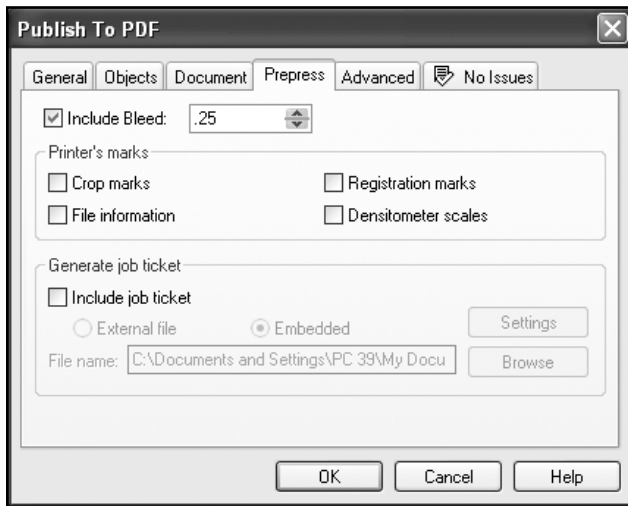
Publish To PDF

General | Objects | Document | Prepress | Advanced | No Issues

Include Bleed: .25

Printer's marks

Crop marks

Registration marks

File information

Densitometer scales

Generate job ticket

Include job ticket

External file

Embedded

Settings

File name: C:\Documents and Settings\PC 39\My Docu

Browse

OK

Cancel

Help